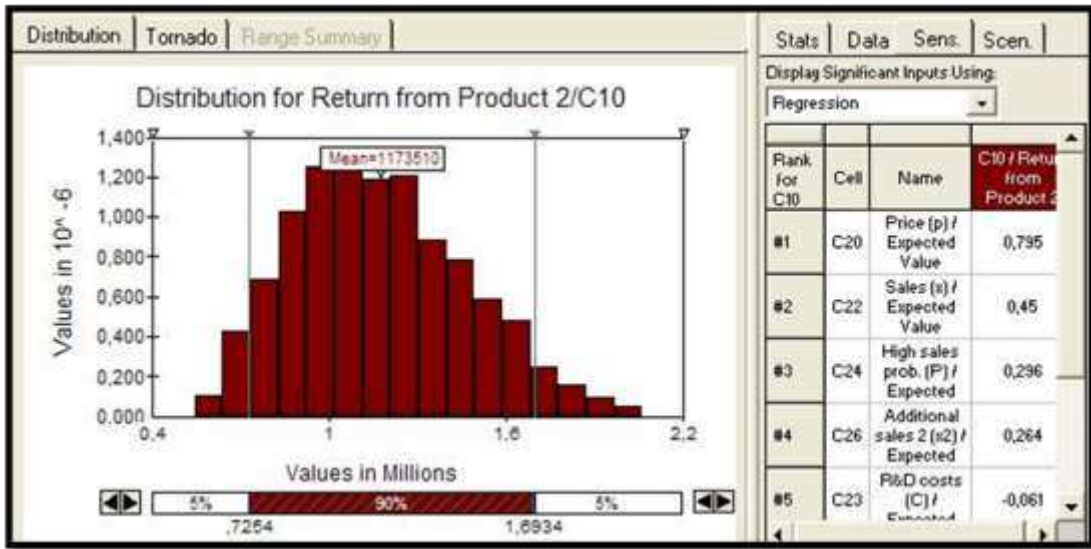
Distribution | Tornado | Range Summary

Distribution for Return from Product 2/C10

Mean=1173510

Values in 10^ -6

1,400
1,200
1,000
0,800
0,600
0,400
0,200
0,000

0,4
1
1,6
2,2

Values in Millions

5%
90%
5%

,7254
1,6934

Stats | Data | Sens. | Scen.

Display Significant Inputs Using:

Regression

| Rank for C10 | Cell | Name | C10 / Retu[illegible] from Product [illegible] |
|---|---|---|---|
| #1 | C20 | Price (p) / Expected Value | 0,795 |
| #2 | C22 | Sales (s) / Expected Value | 0,45 |
| #3 | C24 | High sales prob. (P) / Expected | 0,296 |
| #4 | C26 | Additional sales 2 (s2) / Expected | 0,264 |
| #5 | C23 | R&D costs (C) / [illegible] | -0,061 |